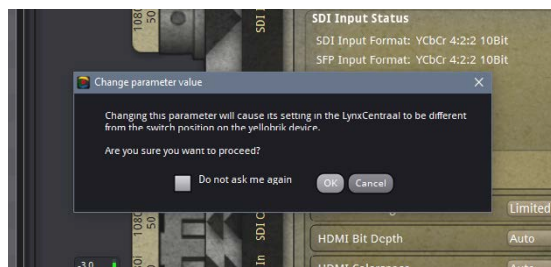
SDI Input Status

SDI Input Format: YCbCr 4:2:2 10Bit

SFP Input Format: YCbCr 4:2:2 10Bit

Change parameter value

Changing this parameter will cause its setting in the LynxCentraal to be different from the switch position on the yellobrik device.

Are you sure you want to proceed?

Do not ask me again

OK

Cancel

Limited

HDMI Bit Depth

Auto

1080
50

SDI I

1080
50

SDI C

In

-3.0